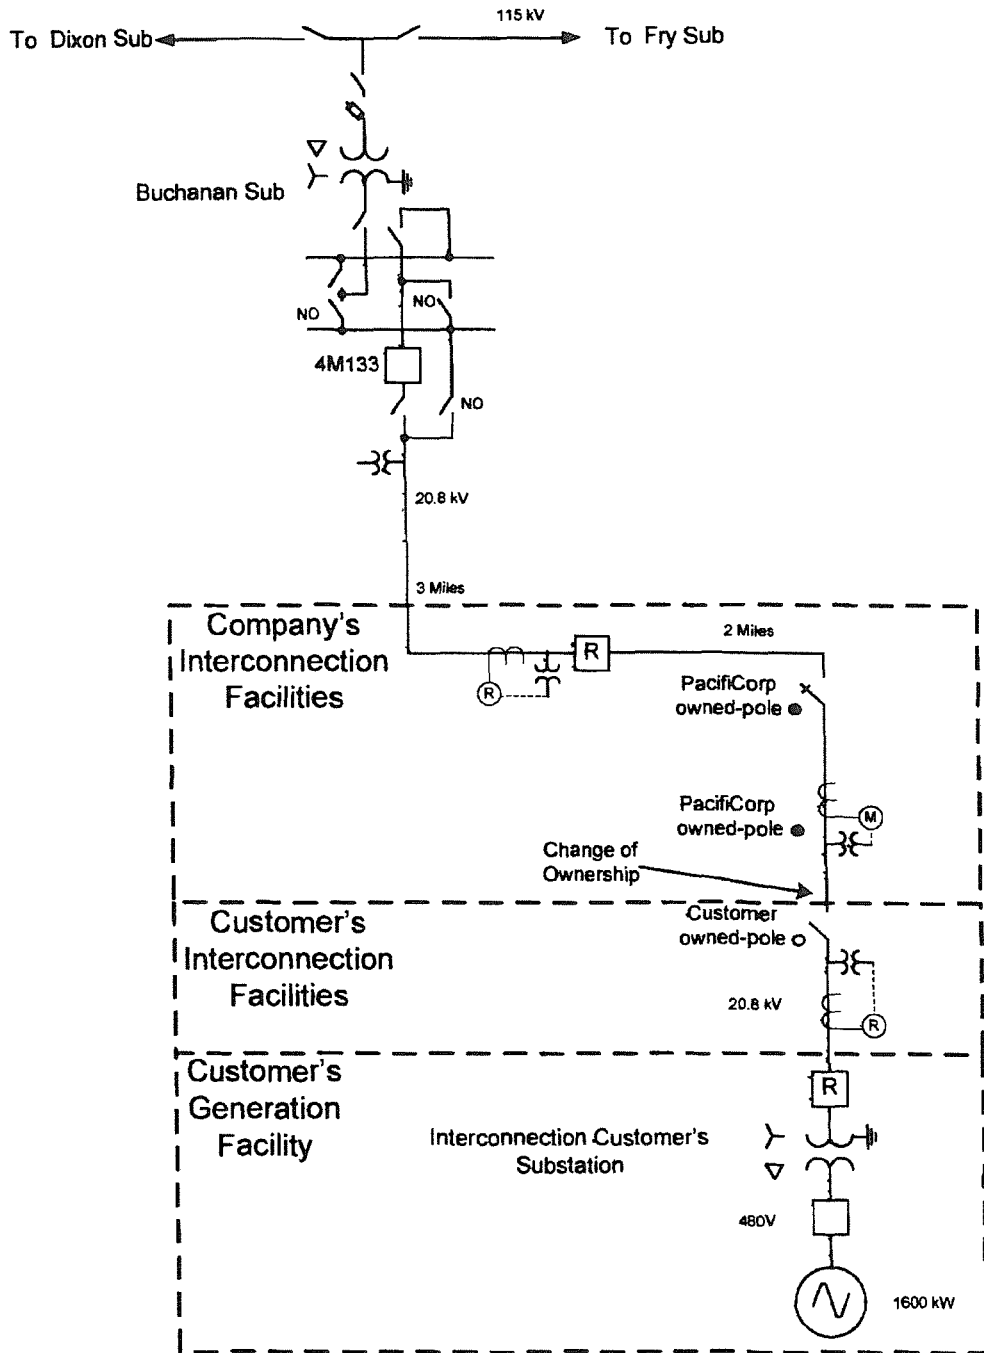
115 kV
To Dixon Sub
To Fry Sub
Buchanan Sub
NO
NO
4M133
NO
20.8 kV
3 Miles
Company's Interconnection Facilities
R
2 Miles
R
PacifiCorp owned-pole
PacifiCorp owned-pole
M
Change of Ownership
Customer's Interconnection Facilities
Customer owned-pole
20.8 kV
R
Customer's Generation Facility
R
Interconnection Customer's Substation
480V
1600 kW